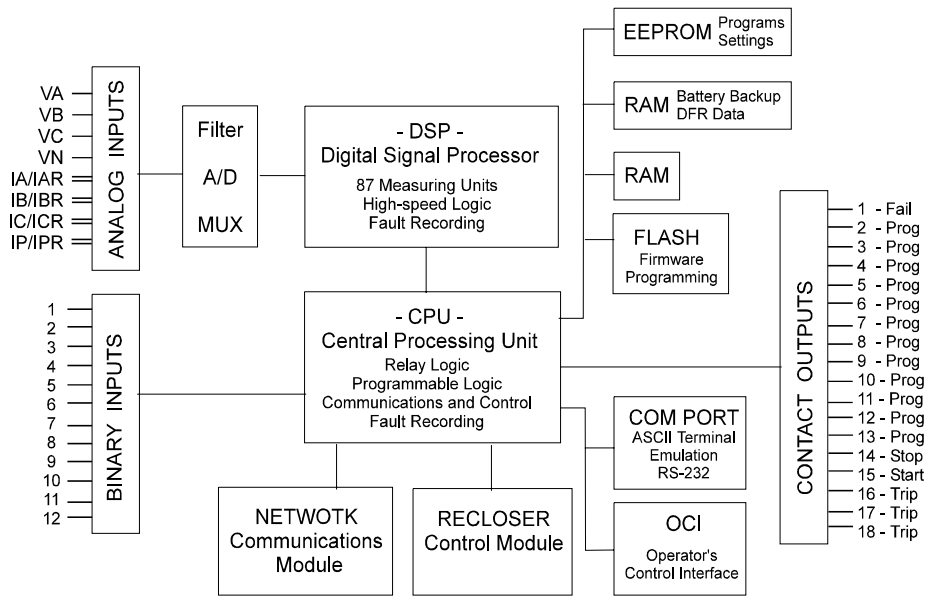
ANALOG INPUTS
VA
VB
VC
VN
IA/IAR
IB/IBR
IC/ICR
IP/IPR

Filter
A/D
MUX

- DSP -
Digital Signal Processor
87 Measuring Units
High-speed Logic
Fault Recording

EEPROM Programs Settings

RAM Battery Backup DFR Data

RAM

FLASH
Firmware Programming

BINARY INPUTS
1
2
3
4
5
6
7
8
9
10
11
12

- CPU -
Central Processing Unit
Relay Logic
Programmable Logic
Communications and Control
Fault Recording

CONTACT OUTPUTS
1 - Fail
2 - Prog
3 - Prog
4 - Prog
5 - Prog
6 - Prog
7 - Prog
8 - Prog
9 - Prog
10 - Prog
11 - Prog
12 - Prog
13 - Prog
14 - Stop
15 - Start
16 - Trip
17 - Trip
18 - Trip

COM PORT
ASCII Terminal Emulation
RS-232

NETWOTK
Communications
Module

RECLOSER
Control Module

OCI
Operator's
Control Interface